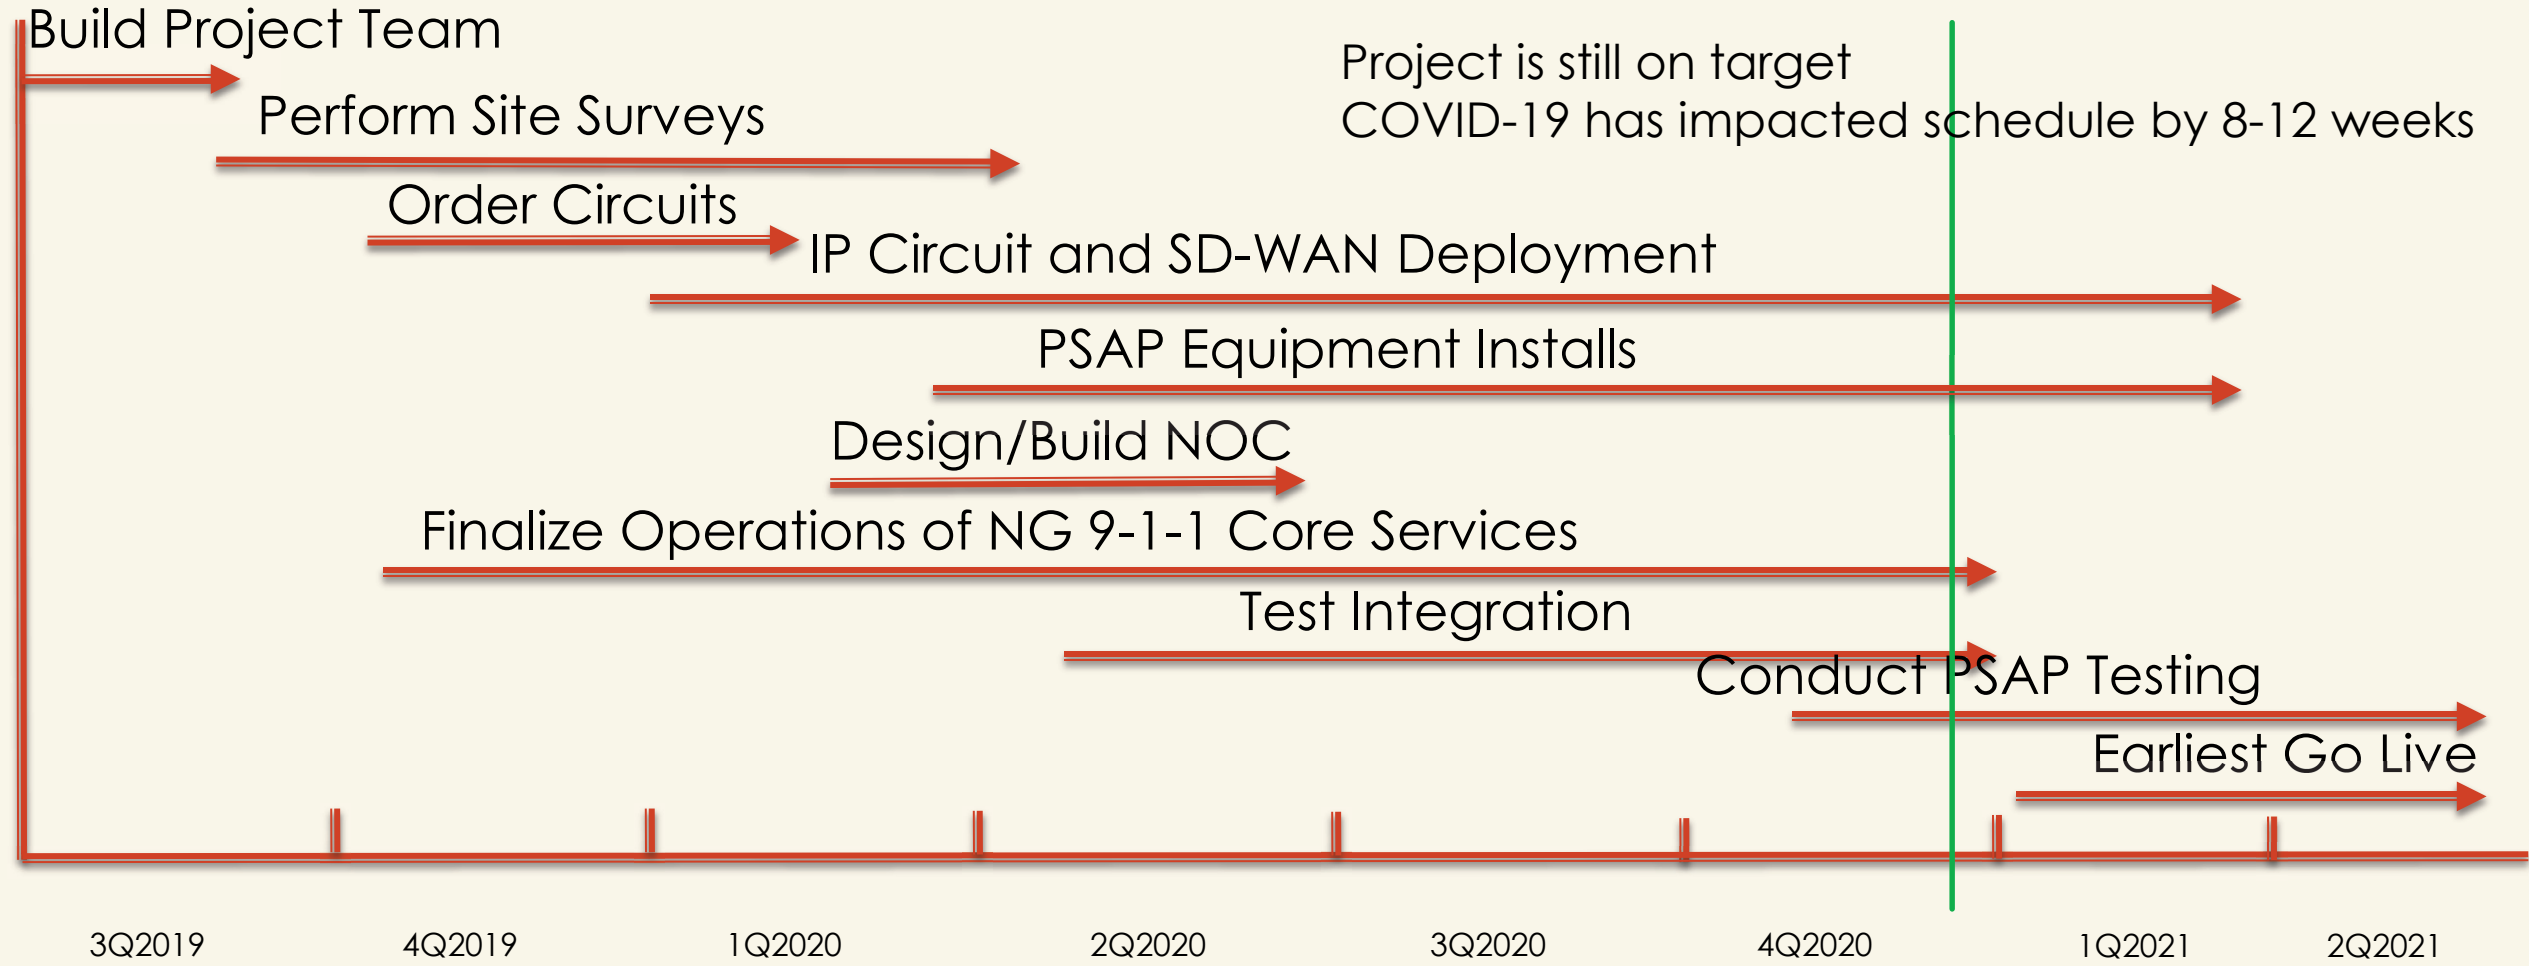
Build Project Team

Perform Site Surveys

Order Circuits

IP Circuit and SD-WAN Deployment

PSAP Equipment Installs

Design/Build NOC

Finalize Operations of NG 9-1-1 Core Services

Test Integration

Conduct PSAP Testing

Earliest Go Live

Project is still on target
COVID-19 has impacted schedule by 8-12 weeks

3Q2019 4Q2019 1Q2020 2Q2020 3Q2020 4Q2020 1Q2021 2Q2021